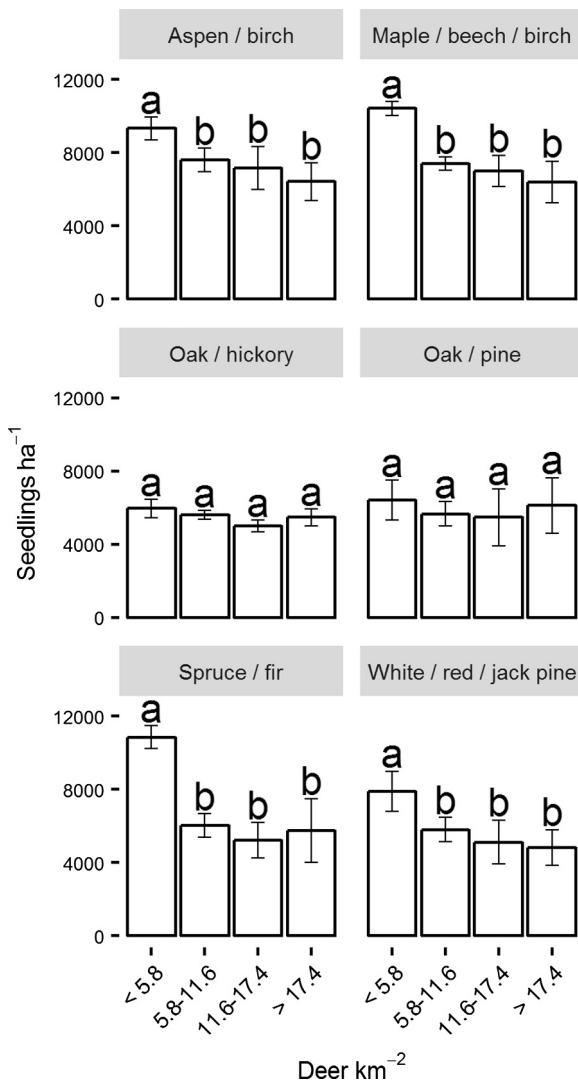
Aspen / birch

Maple / beech / birch

12000
8000
4000
0

a b b b

a b b b

Oak / hickory

Oak / pine

12000
8000
4000
0

a a a a

a a a a

Seedlings $ha^{-1}$

Spruce / fir

White / red / jack pine

12000
8000
4000
0

a b b b

a b b b

< 5.8
5.8-11.6
11.6-17.4
> 17.4

< 5.8
5.8-11.6
11.6-17.4
> 17.4

Deer $km^{-2}$